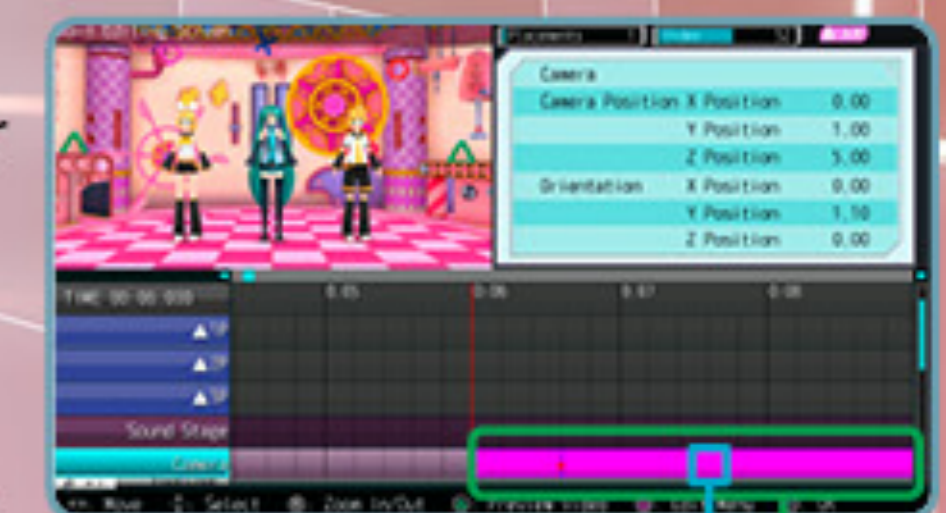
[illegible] Editing Screen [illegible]
Placements
Video

Camera
| Camera Position | X Position | 0.00 |
|---|---|---|
| | Y Position | 1.00 |
| | Z Position | 5.00 |
| Orientation | X Position | 0.00 |
| | Y Position | 1.10 |
| | Z Position | 0.00 |

TIME 00:06:000
0:05
0:06
0:07
0:08
SP
SP
SP
Sound Stage
Camera
Move
Select
Zoom In/Out
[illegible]
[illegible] Menu
OK